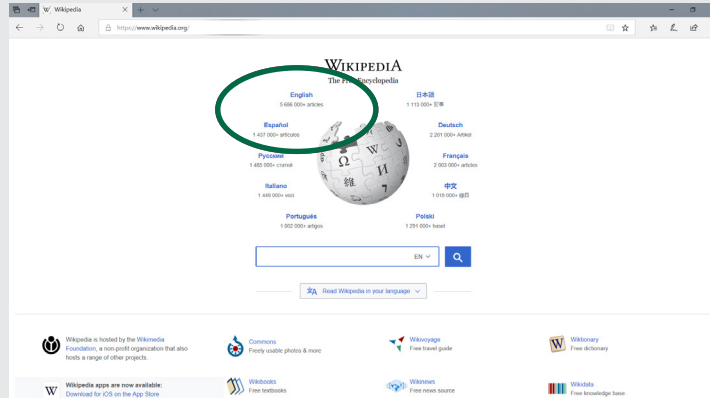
W Wikipedia

https://www.wikipedia.org/

WIKIPEDIA
The Free Encyclopedia

English
5 686 000+ articles

日本語
1 113 000+ 記事

Español
1 437 000+ artículos

Deutsch
2 201 000+ Artikel

Русский
1 485 000+ статей

Français
2 003 000+ articles

Italiano
1 449 000+ voci

中文
1 015 000+ 條目

Português
1 002 000+ artigos

Polski
1 291 000+ haseł

EN

Read Wikipedia in your language

Wikipedia is hosted by the Wikimedia Foundation, a non-profit organization that also hosts a range of other projects.

Commons
Freely usable photos & more

Wikivoyage
Free travel guide

Wiktionary
Free dictionary

Wikipedia apps are now available:
Download for iOS on the App Store

Wikibooks
Free textbooks

Wikinews
Free news source

Wikidata
Free knowledge base